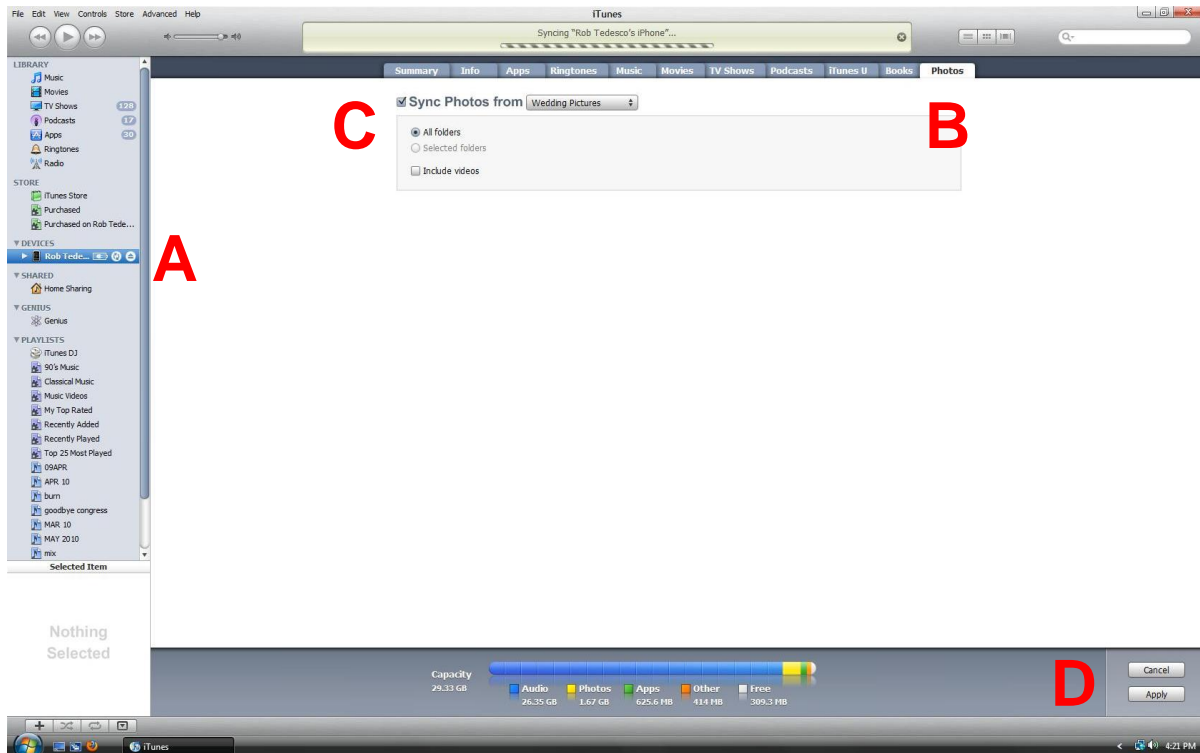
File Edit View Controls Store Advanced Help

iTunes

Syncing "Rob Tedesco's iPhone"...

LIBRARY
Music
Movies
TV Shows 128
Podcasts 17
Apps 30
Ringtones
Radio

STORE
iTunes Store
Purchased
Purchased on Rob Tede...

▼DEVICES
Rob Tede...

▼SHARED
Home Sharing

▼GENIUS
Genius

▼PLAYLISTS
iTunes DJ
90's Music
Classical Music
Music Videos
My Top Rated
Recently Added
Recently Played
Top 25 Most Played
09APR
APR 10
burn
goodbye congress
MAR 10
MAY 2010
mix

Selected Item

Nothing Selected

Summary Info Apps Ringtones Music Movies TV Shows Podcasts iTunes U Books Photos

Sync Photos from Wedding Pictures

All folders
Selected folders
Include videos

A

B

C

D

Capacity
29.33 GB

Audio 26.35 GB
Photos 1.67 GB
Apps 625.6 MB
Other 414 MB
Free 309.3 MB

Cancel
Apply

iTunes

4:21 PM